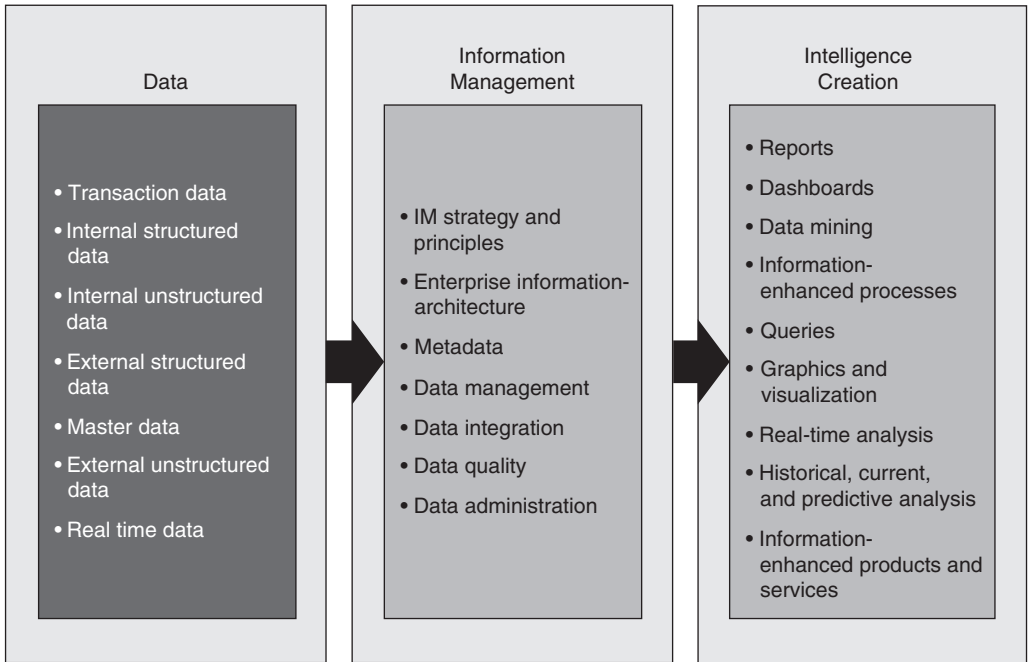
Data

• Transaction data
• Internal structured data
• Internal unstructured data
• External structured data
• Master data
• External unstructured data
• Real time data

Information Management

• IM strategy and principles
• Enterprise information-architecture
• Metadata
• Data management
• Data integration
• Data quality
• Data administration

Intelligence Creation

• Reports
• Dashboards
• Data mining
• Information-enhanced processes
• Queries
• Graphics and visualization
• Real-time analysis
• Historical, current, and predictive analysis
• Information-enhanced products and services